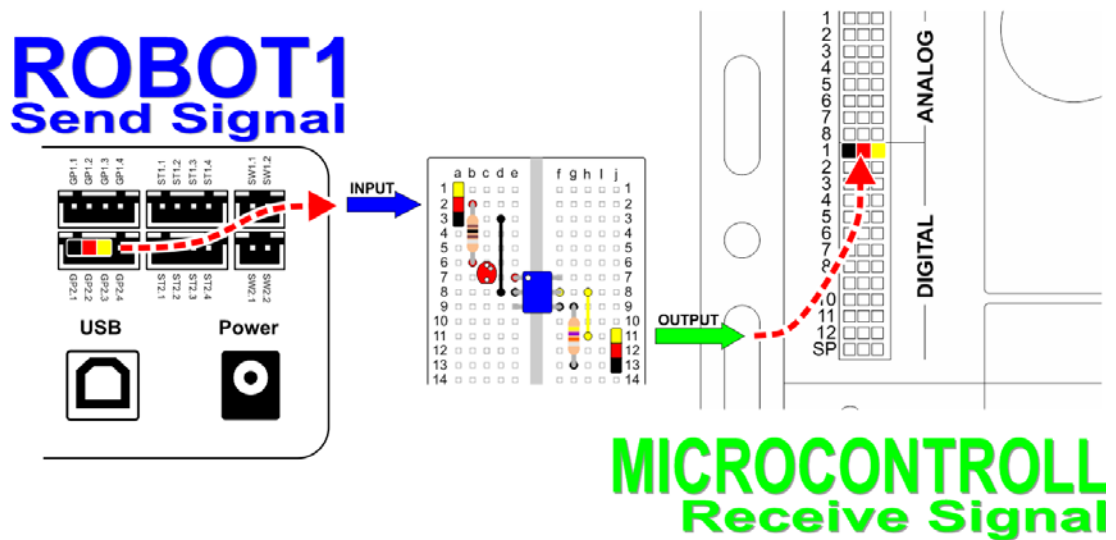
ROBOT1
Send Signal

GP1.1 GP1.2 GP1.3 GP1.4
ST1.1 ST1.2 ST1.3 ST1.4
SW1.1 SW1.2
GP2.1 GP2.2 GP2.3 GP2.4
ST2.1 ST2.2 ST2.3 ST2.4
SW2.1 SW2.2

USB
Power

INPUT

a b c d e f g h i j
1 2 3 4 5 6 7 8 9 10 11 12 13 14
1 2 3 4 5 6 7 8 9 10 11 12 13 14

OUTPUT

1 2 3 4 5 6 7 8
ANALOG
1 2 3 4 5 6 7 8 9 10 11 12 SP
DIGITAL

MICROCONTROLL
Receive Signal